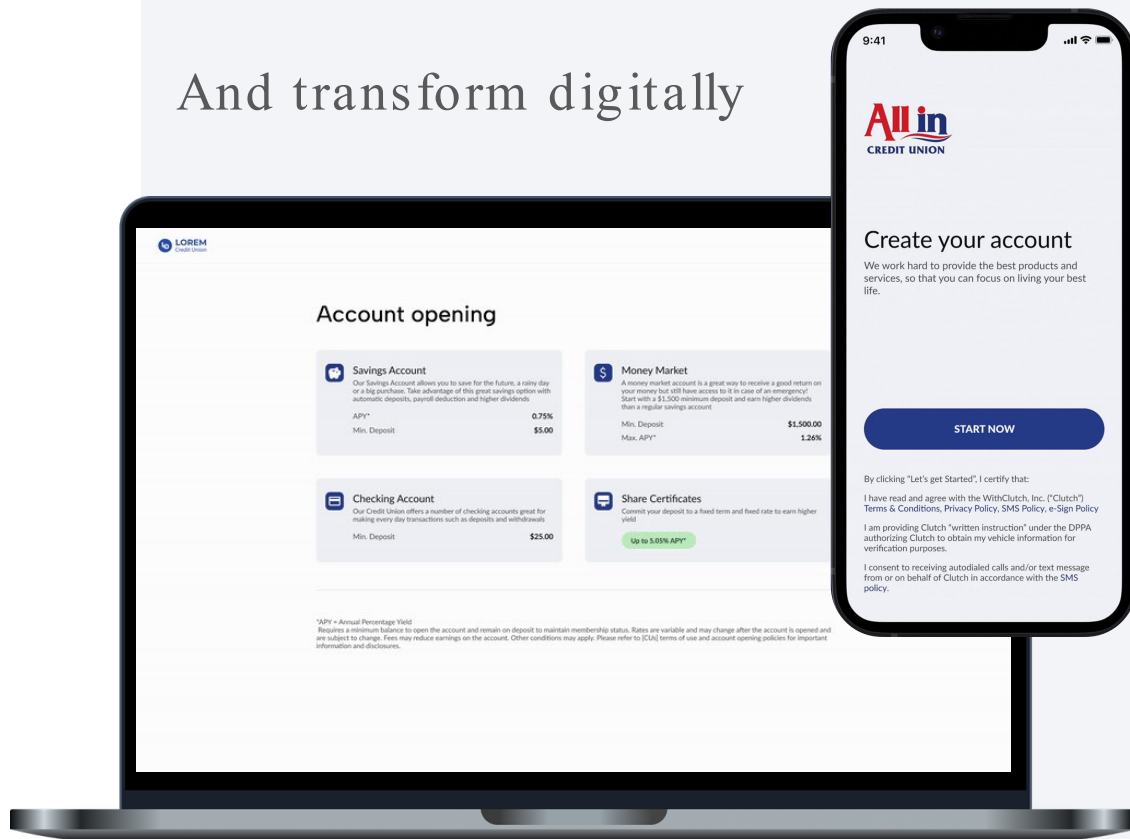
And transform digitally

LOREM
Credit Union

Account opening

Savings Account
Our Savings Account allows you to save for the future, a rainy day or a big purchase. Take advantage of this great savings option with automatic deposits, payroll deduction and higher dividends

APY* 0.75%
Min. Deposit $5.00

Money Market
A money market account is a great way to receive a good return on your money but still have access to it in case of an emergency! Start with a $1,500 minimum deposit and earn higher dividends than a regular savings account

Min. Deposit $1,500.00
Max. APY* 1.26%

Checking Account
Our Credit Union offers a number of checking accounts great for making every day transactions such as deposits and withdrawals

Min. Deposit $25.00

Share Certificates
Commit your deposit to a fixed term and fixed rate to earn higher yield

Up to 5.05% APY*

*APY = Annual Percentage Yield
Requires a minimum balance to open the account and remain on deposit to maintain membership status. Rates are variable and may change after the account is opened and are subject to change. Fees may reduce earnings on the account. Other conditions may apply. Please refer to [CUs] terms of use and account opening policies for important information and disclosures.

9:41

All in
CREDIT UNION

Create your account
We work hard to provide the best products and services, so that you can focus on living your best life.

START NOW

By clicking "Let's get Started", I certify that:

I have read and agree with the WithClutch, Inc. ("Clutch") Terms & Conditions, Privacy Policy, SMS Policy, e-Sign Policy

I am providing Clutch "written instruction" under the DPPA authorizing Clutch to obtain my vehicle information for verification purposes.

I consent to receiving autodialed calls and/or text message from or on behalf of Clutch in accordance with the SMS policy.